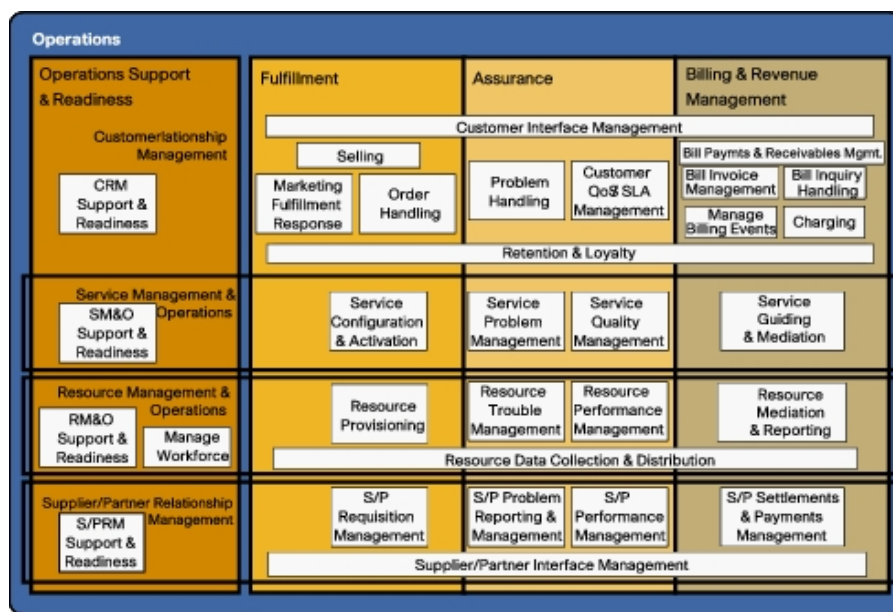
Operations

Operations Support & Readiness

Customerlationship Management

CRM Support & Readiness

Fulfillment

Assurance

Billing & Revenue Management

Customer Interface Management

Selling

Marketing Fulfillment Response

Order Handling

Problem Handling

Customer QoS SLA Management

Bill Paymts & Receivables Mgmt.

Bill Invoice Management

Bill Inquiry Handling

Manage Billing Events

Charging

Retention & Loyalty

Service Management & Operations

SM&O Support & Readiness

Service Configuration & Activation

Service Problem Management

Service Quality Management

Service Guiding & Mediation

Resource Management & Operations

RM&O Support & Readiness

Manage Workforce

Resource Provisioning

Resource Trouble Management

Resource Performance Management

Resource Mediation & Reporting

Resource Data Collection & Distribution

Supplier/Partner Relationship Management

S/PRM Support & Readiness

S/P Requisition Management

S/P Problem Reporting & Management

S/P Performance Management

S/P Settlements & Payments Management

Supplier/Partner Interface Management